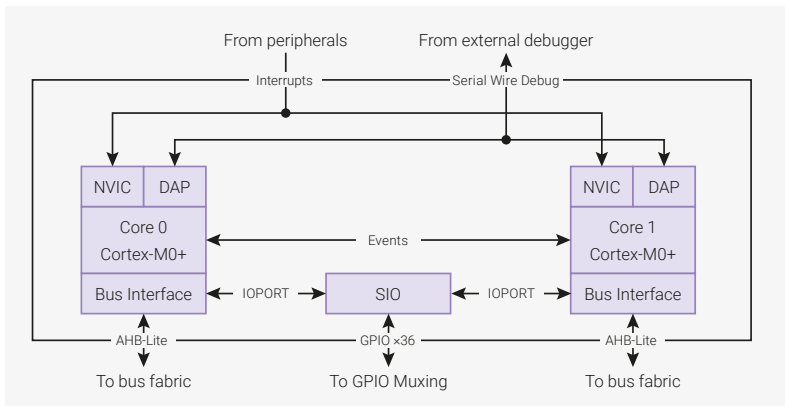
From peripherals

From external debugger

Interrupts

Serial Wire Debug

NVIC

DAP

NVIC

DAP

Core 0
Cortex-M0+

Events

Core 1
Cortex-M0+

Bus Interface

IOPORT

SIO

IOPORT

Bus Interface

AHB-Lite

GPIO ×36

AHB-Lite

To bus fabric

To GPIO Muxing

To bus fabric